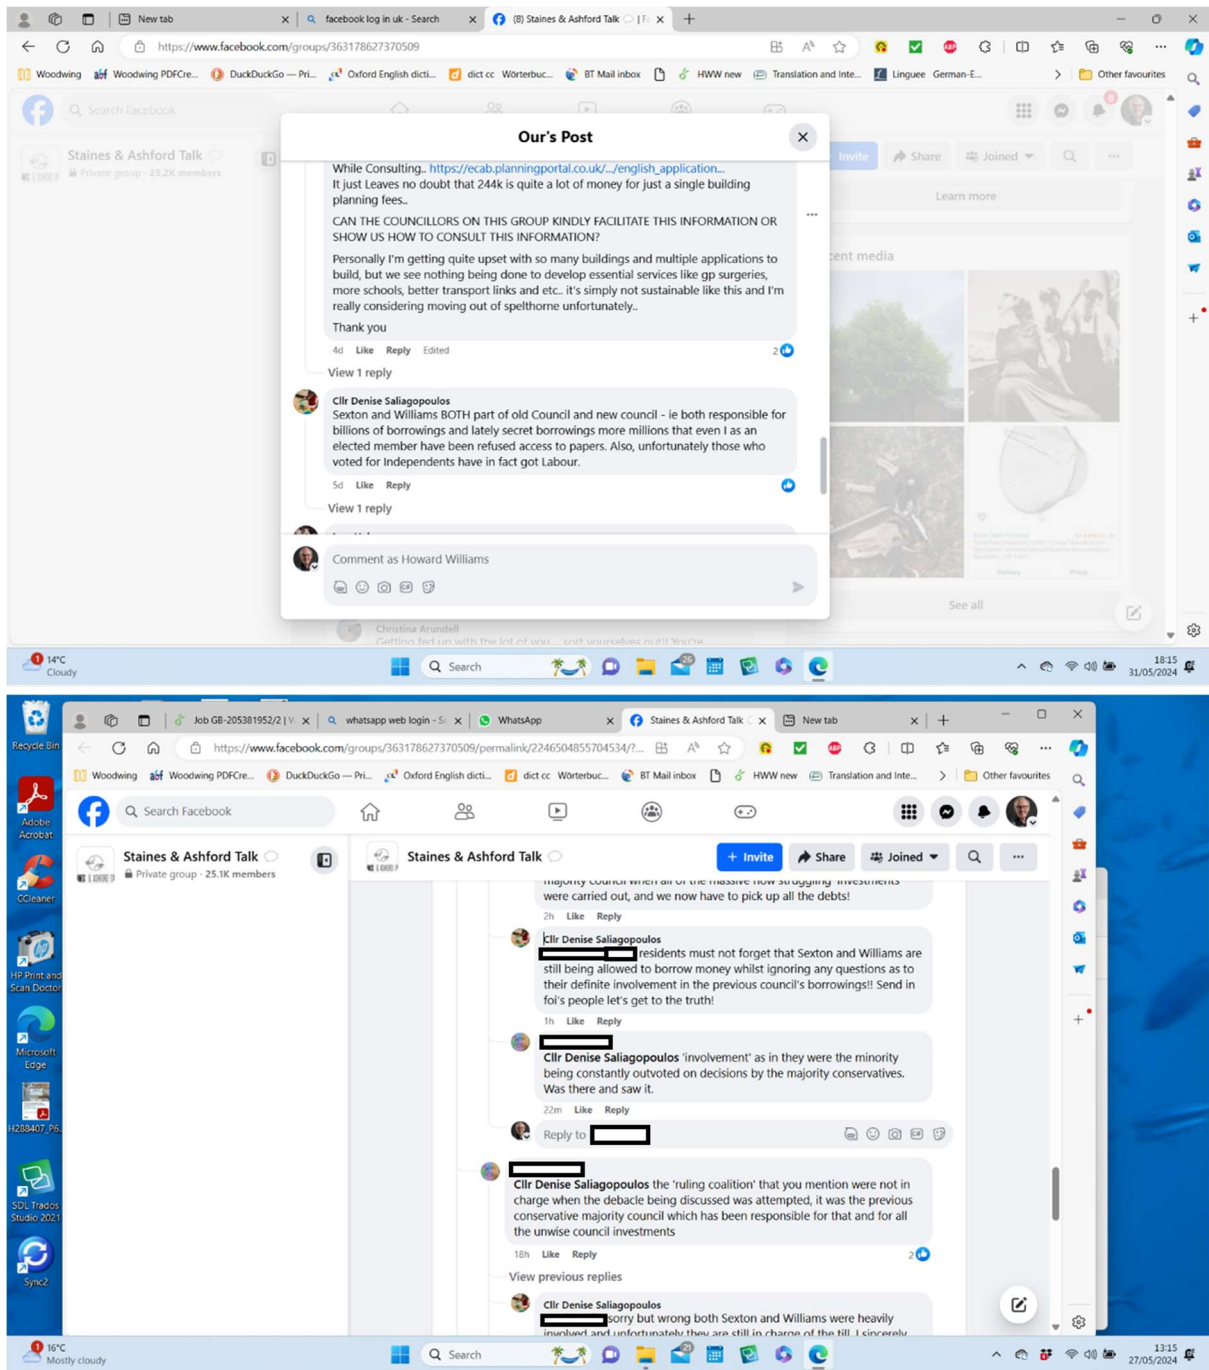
New tab
facebook log in uk - Search
(8) Staines & Ashford Talk | Fa
https://www.facebook.com/groups/363178627370509
Woodwing | Woodwing PDFCre... | DuckDuckGo — Pri... | Oxford English dicti... | dict cc Wörterbuc... | BT Mail inbox | HWW new | Translation and Inte... | Linguee German-E... | Other favourites
Search Facebook
Staines & Ashford Talk
Private group · 25.2K members
Invite | Share | Joined
Learn more
cent media
See all
Christina Arundell
Getting fed up with the lot of you... sort yourselves out!! You're

Our's Post

While Consulting.. https://ecab.planningportal.co.uk/.../english_application...
It just Leaves no doubt that 244k is quite a lot of money for just a single building planning fees..
CAN THE COUNCILLORS ON THIS GROUP KINDLY FACILITATE THIS INFORMATION OR SHOW US HOW TO CONSULT THIS INFORMATION?
Personally I'm getting quite upset with so many buildings and multiple applications to build, but we see nothing being done to develop essential services like gp surgeries, more schools, better transport links and etc.. it's simply not sustainable like this and I'm really considering moving out of spelthorne unfortunately..
Thank you
4d Like Reply Edited 2
View 1 reply
Cllr Denise Saliagopoulos
Sexton and Williams BOTH part of old Council and new council - ie both responsible for billions of borrowings and lately secret borrowings more millions that even I as an elected member have been refused access to papers. Also, unfortunately those who voted for Independents have in fact got Labour.
5d Like Reply
View 1 reply
Comment as Howard Williams

14°C Cloudy
Search
18:15 31/05/2024

Recycle Bin
Adobe Acrobat
CCleaner
HP Print and Scan Doctor
Microsoft Edge
H288407_P6...
SDL Trados Studio 2021
Sync2

Job GB-205381952/2 | W
whatsapp web login - Se
WhatsApp
Staines & Ashford Talk
New tab
https://www.facebook.com/groups/363178627370509/permalink/2246504855704534/?...
Woodwing | Woodwing PDFCre... | DuckDuckGo — Pri... | Oxford English dicti... | dict cc Wörterbuc... | BT Mail inbox | HWW new | Translation and Inte... | Other favourites
Search Facebook
Staines & Ashford Talk
Private group · 25.1K members
Staines & Ashford Talk
Invite | Share | Joined
majority council when all of the massive now struggling investments were carried out, and we now have to pick up all the debts!
2h Like Reply
Cllr Denise Saliagopoulos
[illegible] residents must not forget that Sexton and Williams are still being allowed to borrow money whilst ignoring any questions as to their definite involvement in the previous council's borrowings!! Send in foi's people let's get to the truth!
1h Like Reply
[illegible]
Cllr Denise Saliagopoulos 'involvement' as in they were the minority being constantly outvoted on decisions by the majority conservatives. Was there and saw it.
22m Like Reply
Reply to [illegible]
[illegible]
Cllr Denise Saliagopoulos the 'ruling coalition' that you mention were not in charge when the debacle being discussed was attempted, it was the previous conservative majority council which has been responsible for that and for all the unwise council investments
18h Like Reply 2
View previous replies
Cllr Denise Saliagopoulos
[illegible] sorry but wrong both Sexton and Williams were heavily involved and unfortunately they are still in charge of the till. I sincerely

16°C Mostly cloudy
Search
13:15 27/05/2024